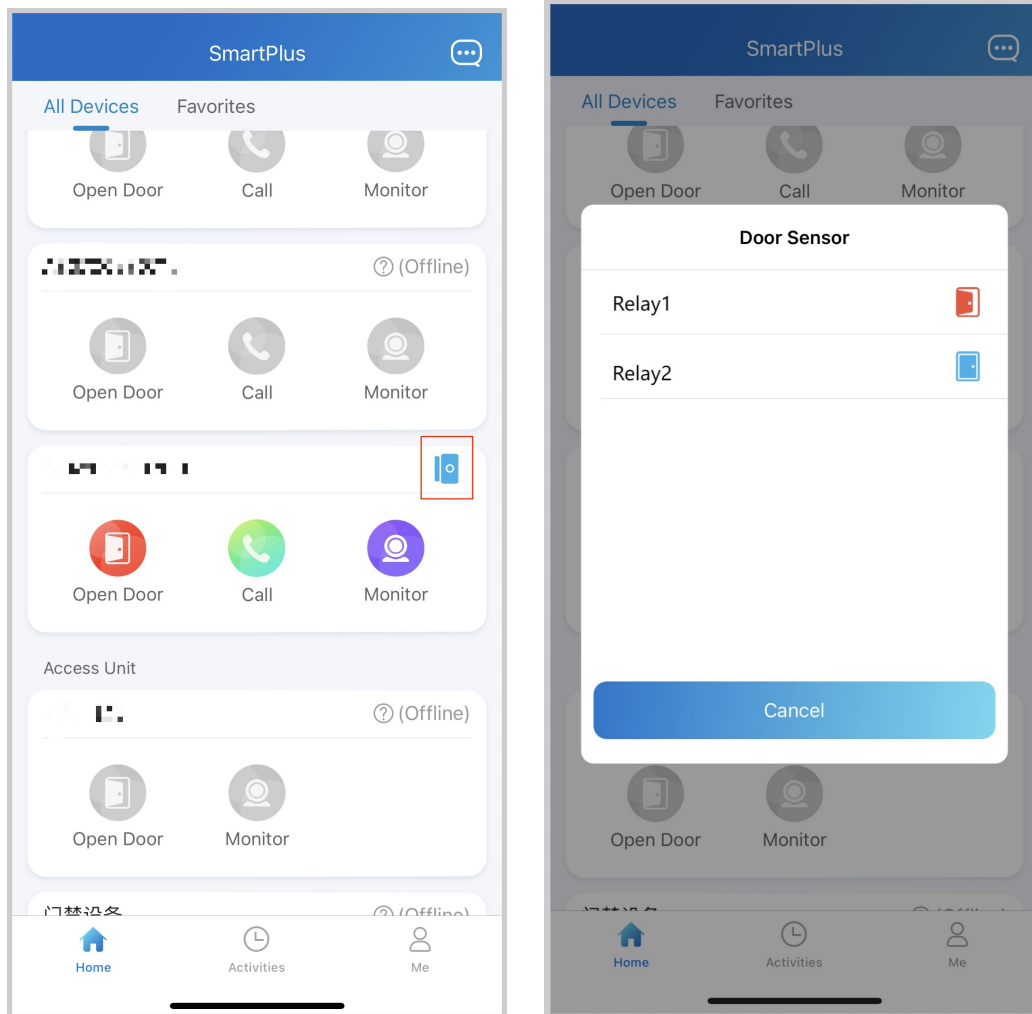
SmartPlus

All Devices Favorites

Open Door Call Monitor

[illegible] (Offline)

Open Door Call Monitor

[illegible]

Open Door Call Monitor

Access Unit

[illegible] (Offline)

Open Door Monitor

门禁设备 (Offline)

Home Activities Me

SmartPlus

All Devices Favorites

Open Door Call Monitor

Door Sensor

Relay1

Relay2

Cancel

Open Door Monitor

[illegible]

Home Activities Me